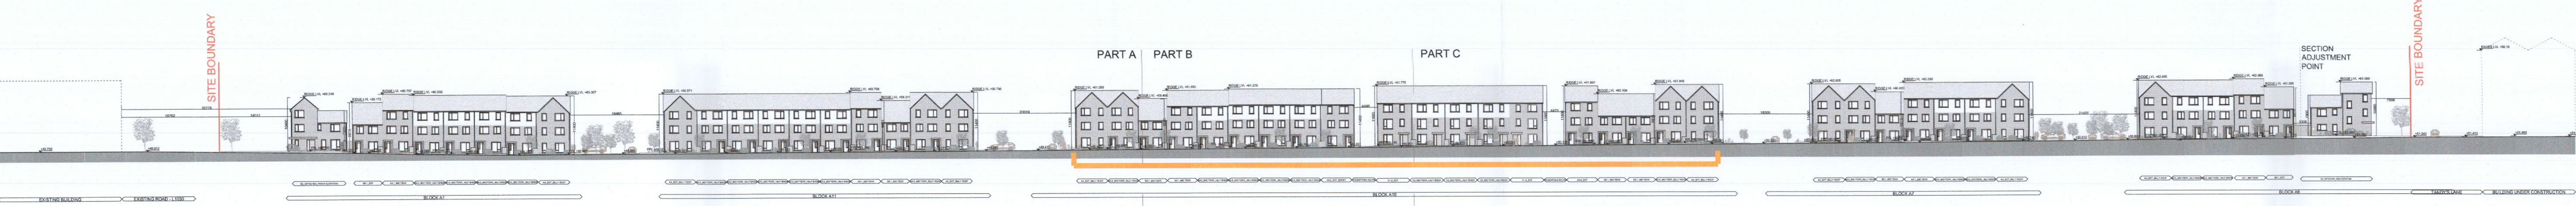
SITE BOUNDARY

PART A

PART B

PART C

SECTION ADJUSTMENT POINT

SITE BOUNDARY

EXISTING BUILDING

EXISTING ROAD - L1020

BLOCK A1

BLOCK A11

BLOCK A10

BLOCK A7

BLOCK A8

BUILDING UNDER CONSTRUCTION